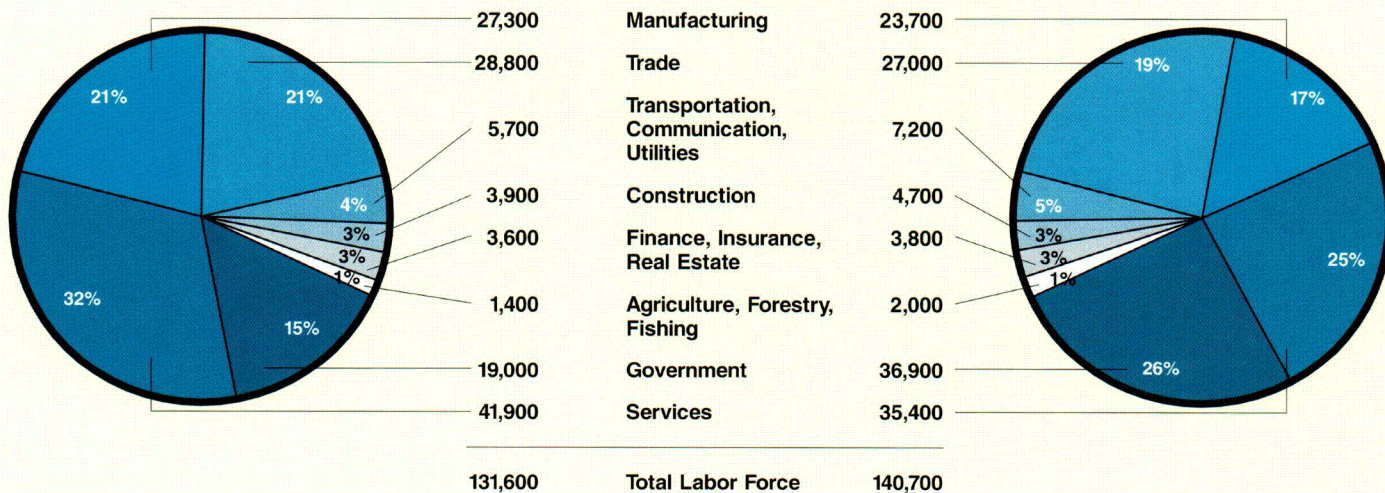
21%

21%

4%

3%

3%

1%

32%

15%

| 27,300 | Manufacturing | 23,700 |
|---|---|---|
| 28,800 | Trade | 27,000 |
| 5,700 | Transportation, Communication, Utilities | 7,200 |
| 3,900 | Construction | 4,700 |
| 3,600 | Finance, Insurance, Real Estate | 3,800 |
| 1,400 | Agriculture, Forestry, Fishing | 2,000 |
| 19,000 | Government | 36,900 |
| 41,900 | Services | 35,400 |
| 131,600 | Total Labor Force | 140,700 |

19%

17%

5%

3%

3%

1%

25%

26%